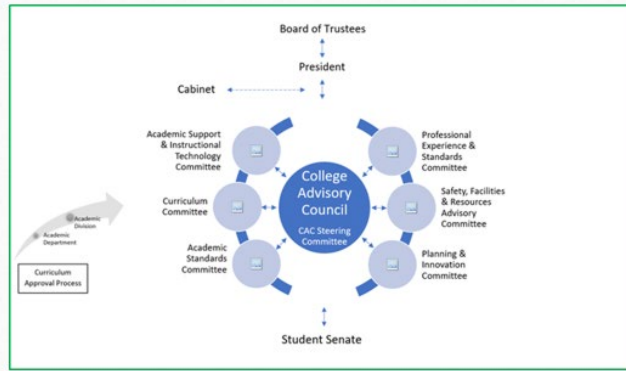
Board of Trustees

President

Cabinet

Academic Support & Instructional Technology Committee

Curriculum Committee

Academic Standards Committee

College Advisory Council

CAC Steering Committee

Professional Experience & Standards Committee

Safety, Facilities & Resources Advisory Committee

Planning & Innovation Committee

Academic Division

Academic Department

Curriculum Approval Process

Student Senate